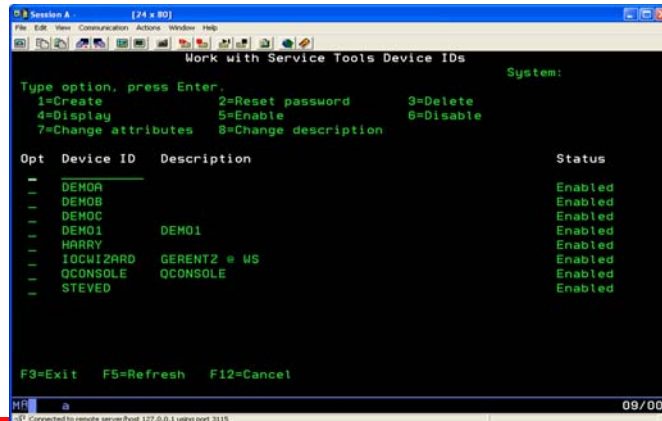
Session A - [24 x 80]
File Edit View Communication Actions Window Help

Work with Service Tools Device IDs
System:

Type option, press Enter.
1=Create 2=Reset password 3=Delete
4=Display 5=Enable 6=Disable
7=Change attributes 8=Change description

| Opt | Device ID | Description | Status |
|---|---|---|---|
| _ | ___________ | | |
| _ | DEMOA | | Enabled |
| _ | DEMOB | | Enabled |
| _ | DEMOC | | Enabled |
| _ | DEMO1 | DEMO1 | Enabled |
| _ | HARRY | | Enabled |
| _ | IOCWIZARD | GERENTZ @ WS | Enabled |
| _ | QCONSOLE | QCONSOLE | Enabled |
| _ | STEVED | | Enabled |

F3=Exit F5=Refresh F12=Cancel

MA a 09/00

Connected to remote server/host 127.0.0.1 using port 3115